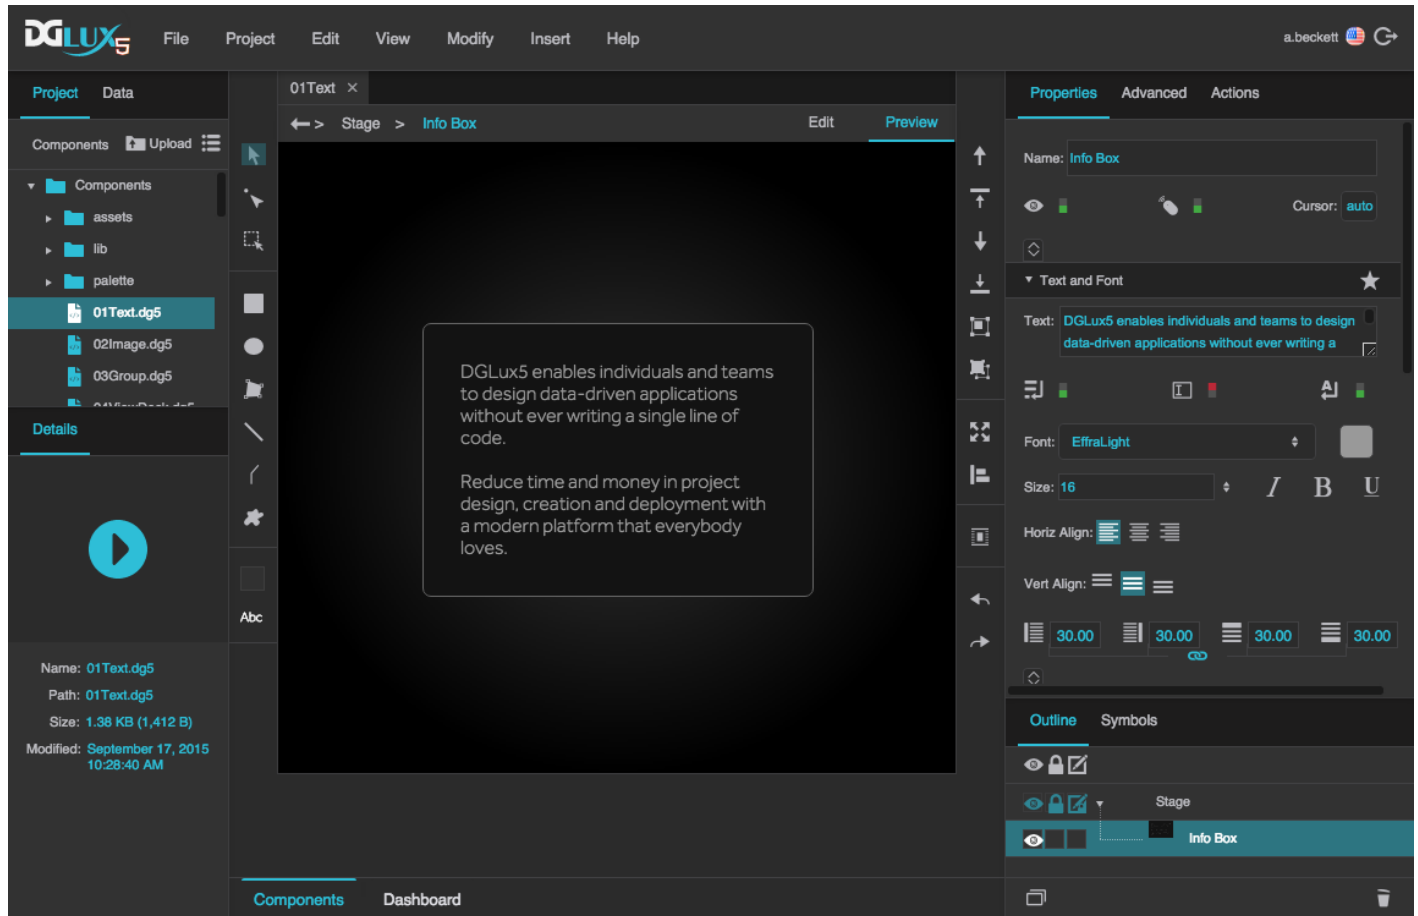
DGLux5 File Project Edit View Modify Insert Help

a.beckett

Project Data

Components Upload

Components
assets
lib
palette
01Text.dg5
02Image.dg5
03Group.dg5
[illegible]

Details

Name: 01Text.dg5
Path: 01Text.dg5
Size: 1.38 KB (1,412 B)
Modified: September 17, 2015 10:28:40 AM

01Text ×

Stage > Info Box

Edit Preview

Abc

DGLux5 enables individuals and teams to design data-driven applications without ever writing a single line of code.

Reduce time and money in project design, creation and deployment with a modern platform that everybody loves.

Components Dashboard

Properties Advanced Actions

Name: Info Box

Cursor: auto

Text and Font

Text: DGLux5 enables individuals and teams to design data-driven applications without ever writing a

Font: EffraLight

Size: 16

Horiz Align:

Vert Align:

30.00 30.00 30.00 30.00

Outline Symbols

Stage

Info Box